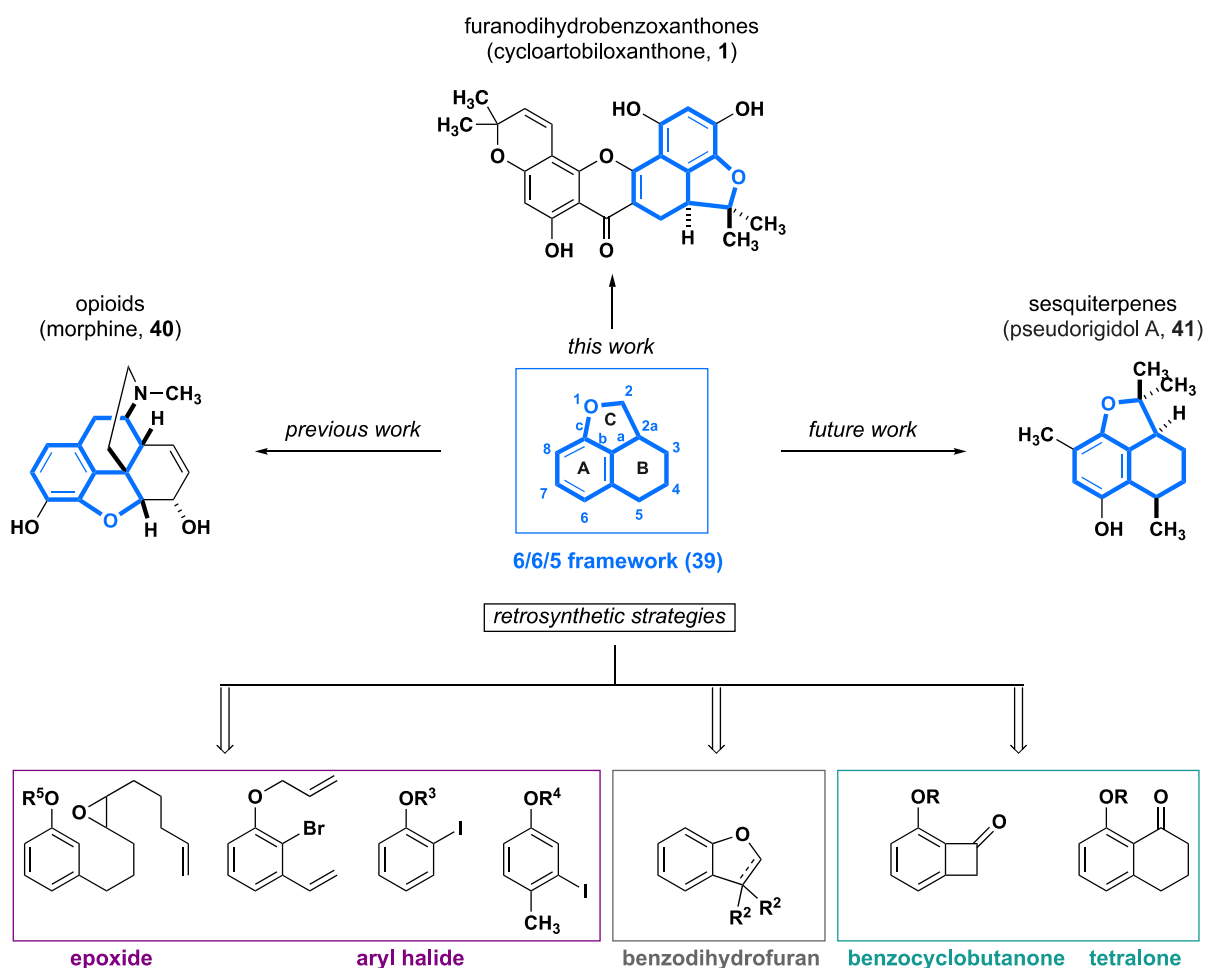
furanodihydrobenzoxanthones
(cycloartobiloxanthone, **1**)

$H_3C$
$H_3C$
HO
OH
O
O
$CH_3$
$CH_3$
H
OH
O

this work

opioids
(morphine, **40**)

N–$CH_3$
H
HO
O
H
OH

previous work

1 O 2
c b a 2a
8 A C B 3
7 4
6 5

6/6/5 framework (39)

future work

sesquiterpenes
(pseudorigidol A, **41**)

$CH_3$
$CH_3$
O
H
$H_3C$
OH
$CH_3$

retrosynthetic strategies

$R^5O$
O
Br
$OR^3$
I
$OR^4$
I
$CH_3$

O
$R^2$ $R^2$

OR
O
OR
O

epoxide
aryl halide
benzodihydrofuran
benzocyclobutanone
tetralone